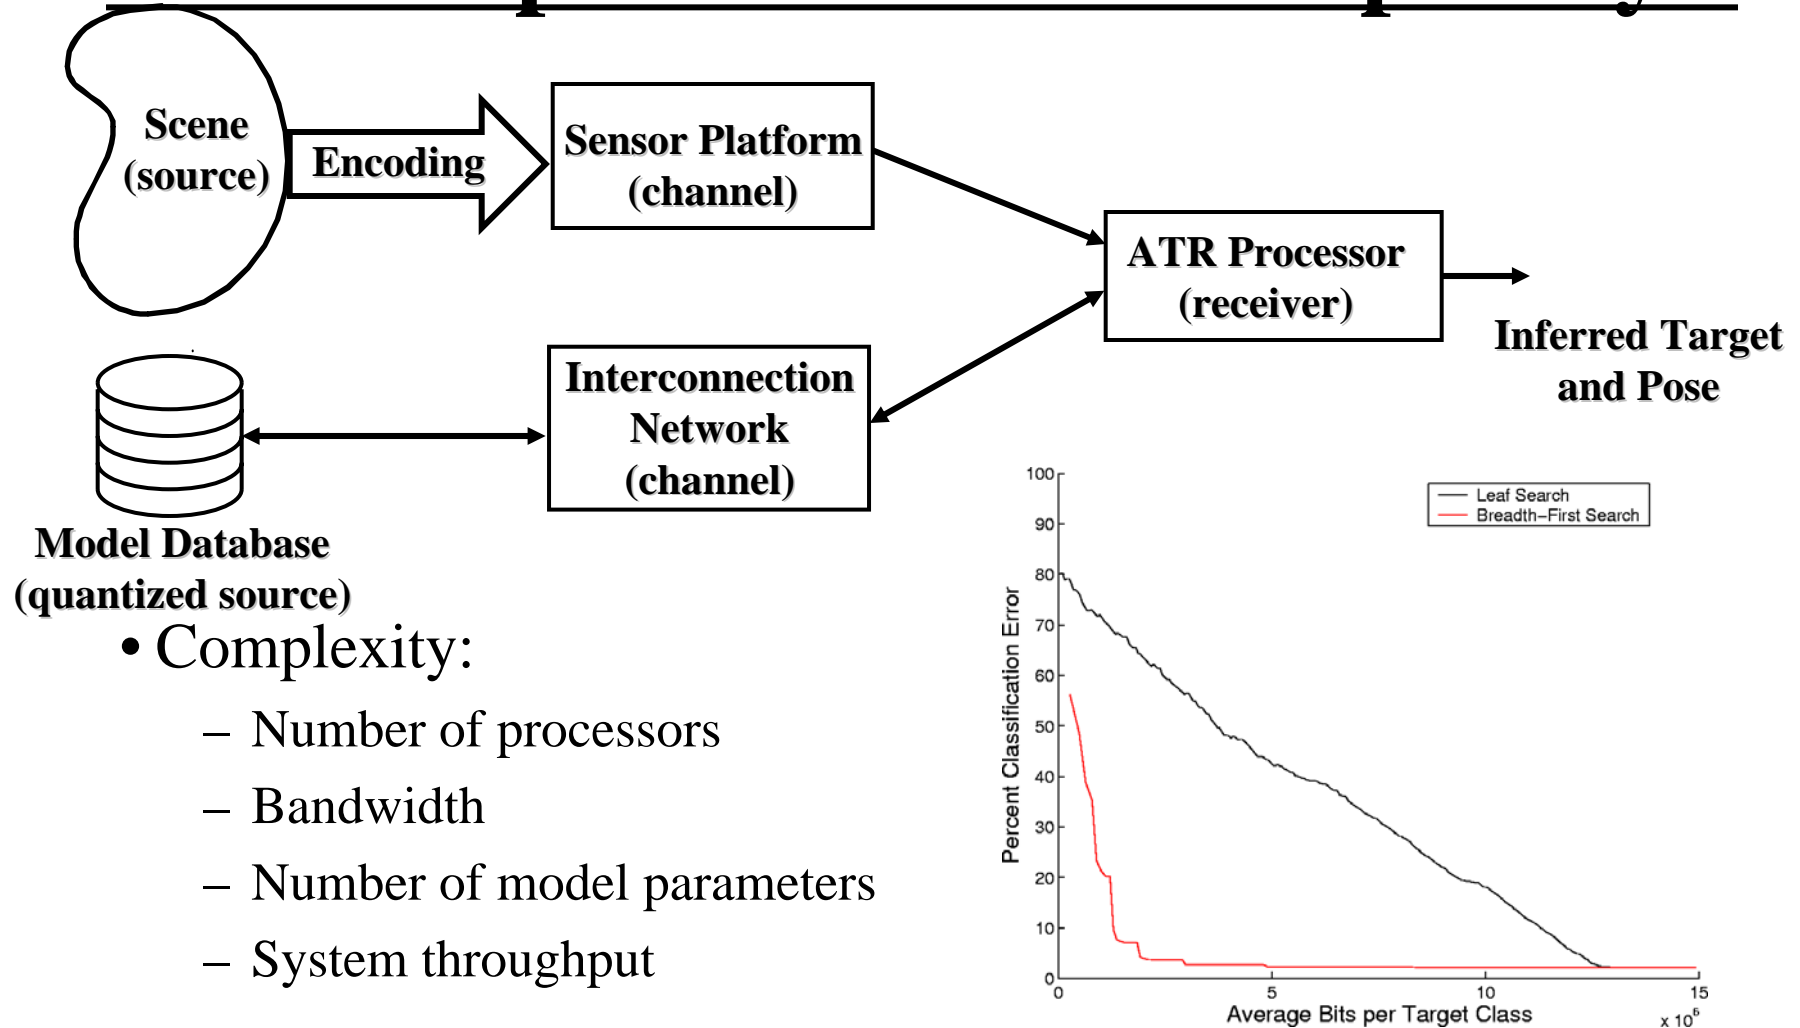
Scene (source)

Encoding

Sensor Platform (channel)

ATR Processor (receiver)

Inferred Target and Pose

Interconnection Network (channel)

Model Database (quantized source)

• Complexity:

– Number of processors

– Bandwidth

– Number of model parameters

– System throughput

Leaf Search
Breadth–First Search

Percent Classification Error

100
90
80
70
60
50
40
30
20
10
0

0
5
10
15

Average Bits per Target Class

x $10^6$